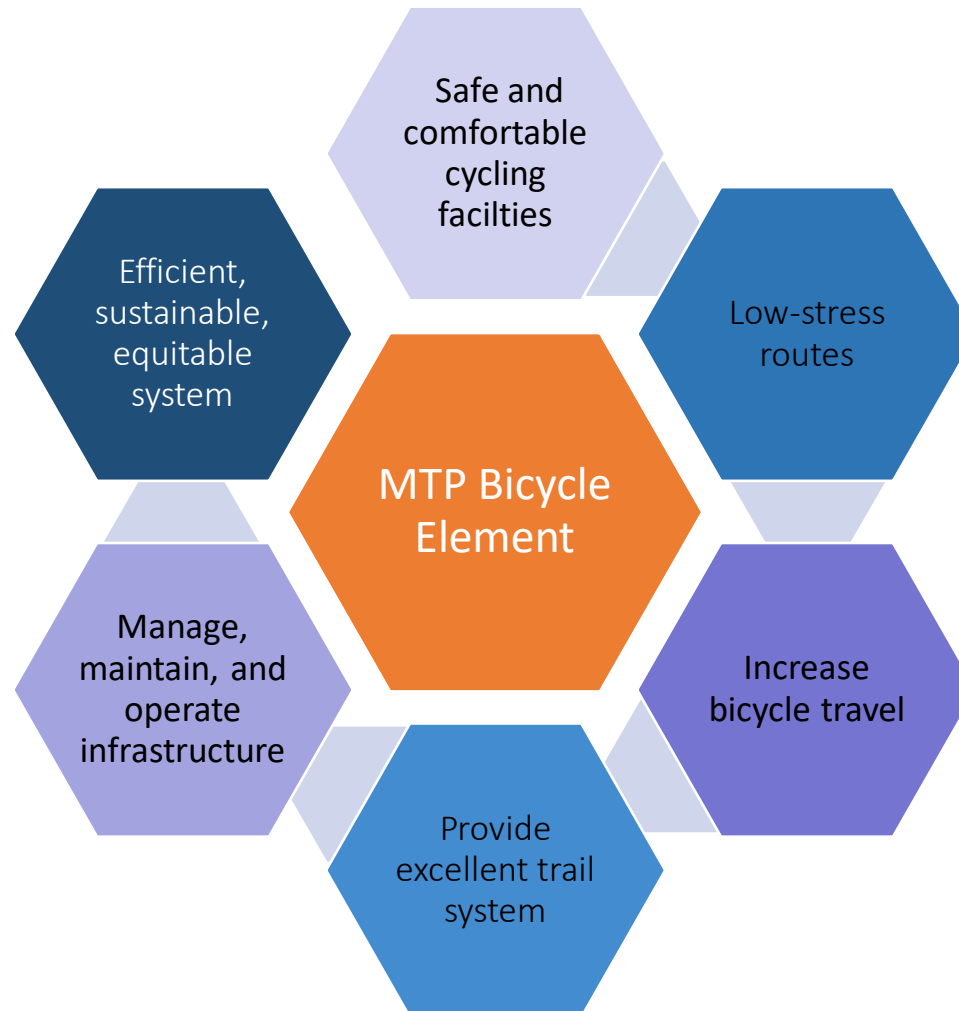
Safe and comfortable cycling facilties

Low-stress routes

Increase bicycle travel

Provide excellent trail system

Manage, maintain, and operate infrastructure

Efficient, sustainable, equitable system

MTP Bicycle Element